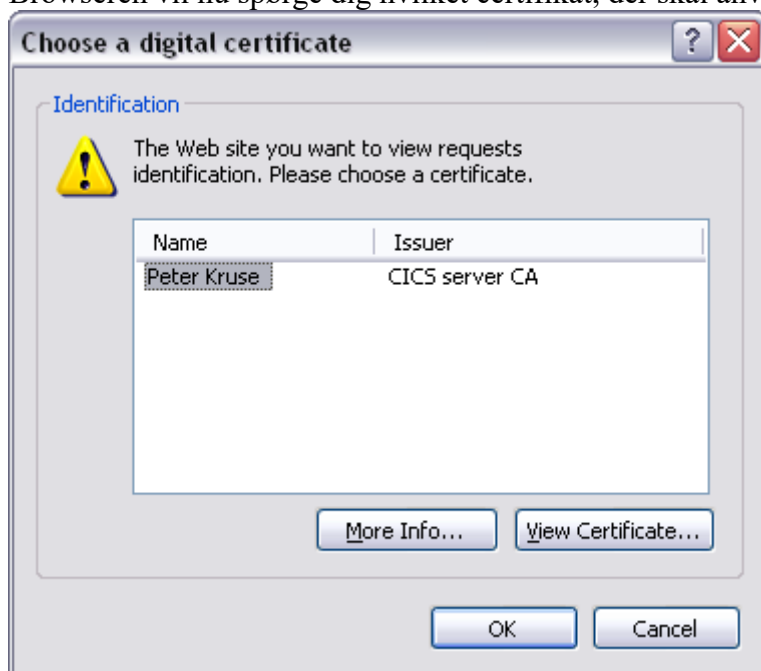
Browseren vil nu spørge dig hvilket certifikat, der skal anv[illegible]

Choose a digital certificate

Identification

The Web site you want to view requests identification. Please choose a certificate.

| Name | Issuer |
|---|---|
| Peter Kruse | CICS server CA |

More Info...

View Certificate...

OK

Cancel